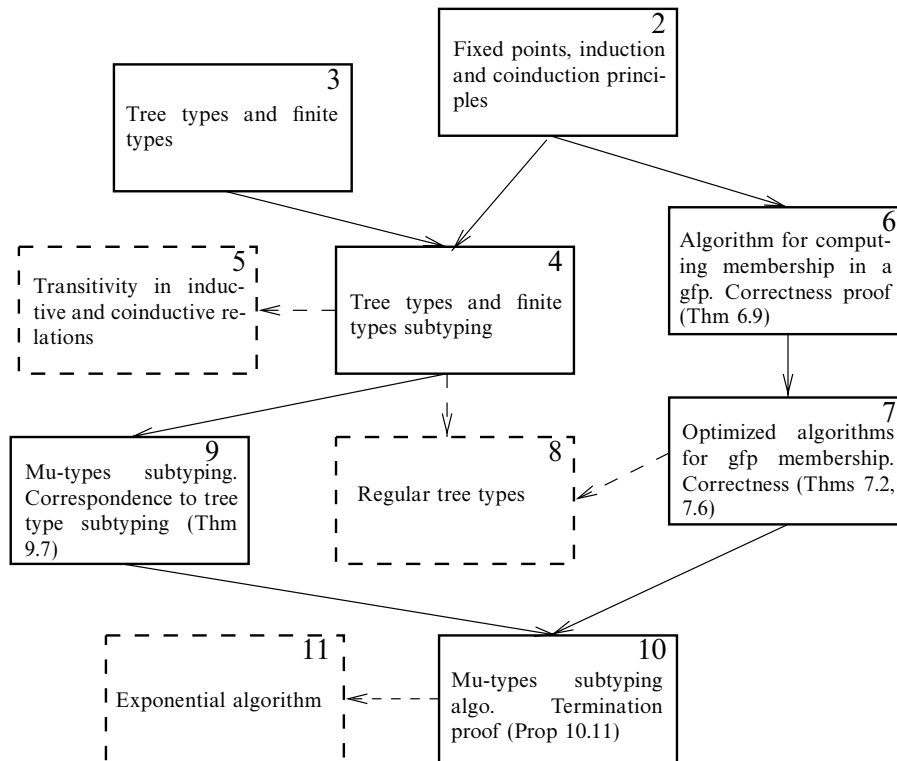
2
Fixed points, induction and coinduction principles

3
Tree types and finite types

5
Transitivity in inductive and coinductive relations

4
Tree types and finite types subtyping

6
Algorithm for computing membership in a gfp. Correctness proof (Thm 6.9)

7
Optimized algorithms for gfp membership. Correctness (Thms 7.2, 7.6)

9
Mu-types subtyping. Correspondence to tree type subtyping (Thm 9.7)

8
Regular tree types

11
Exponential algorithm

10
Mu-types subtyping algo. Termination proof (Prop 10.11)